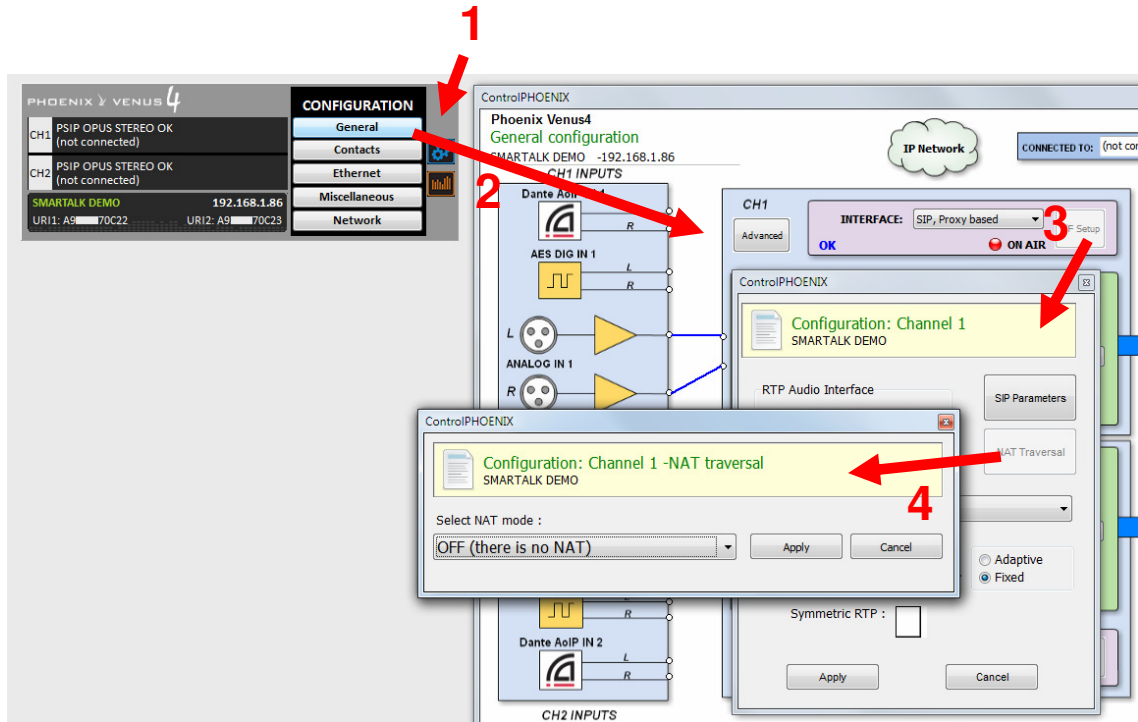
1

PHOENIX VENUS 4

CH1 PSIP OPUS STEREO OK (not connected)

CH2 PSIP OPUS STEREO OK (not connected)

SMARTALK DEMO 192.168.1.86

URI1: A9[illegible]70C22 URI2: A9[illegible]70C23

CONFIGURATION

General

Contacts

Ethernet

Miscellaneous

Network

2

ControlPHOENIX

Phoenix Venus4

General configuration

SMARTALK DEMO -192.168.1.86

CH1 INPUTS

IP Network

CONNECTED TO: (not con

Dante AoIP IN 1

R

AES DIG IN 1

L

R

L

ANALOG IN 1

R

CH1

Advanced

INTERFACE: SIP, Proxy based

OK

ON AIR

3

IP Setup

ControlPHOENIX

Configuration: Channel 1

SMARTALK DEMO

RTP Audio Interface

SIP Parameters

NAT Traversal

ControlPHOENIX

Configuration: Channel 1 -NAT traversal

SMARTALK DEMO

4

Select NAT mode :

OFF (there is no NAT)

Apply

Cancel

Adaptive

Fixed

Symmetric RTP :

R

Dante AoIP IN 2

L

R

Apply

Cancel

CH2 INPUTS